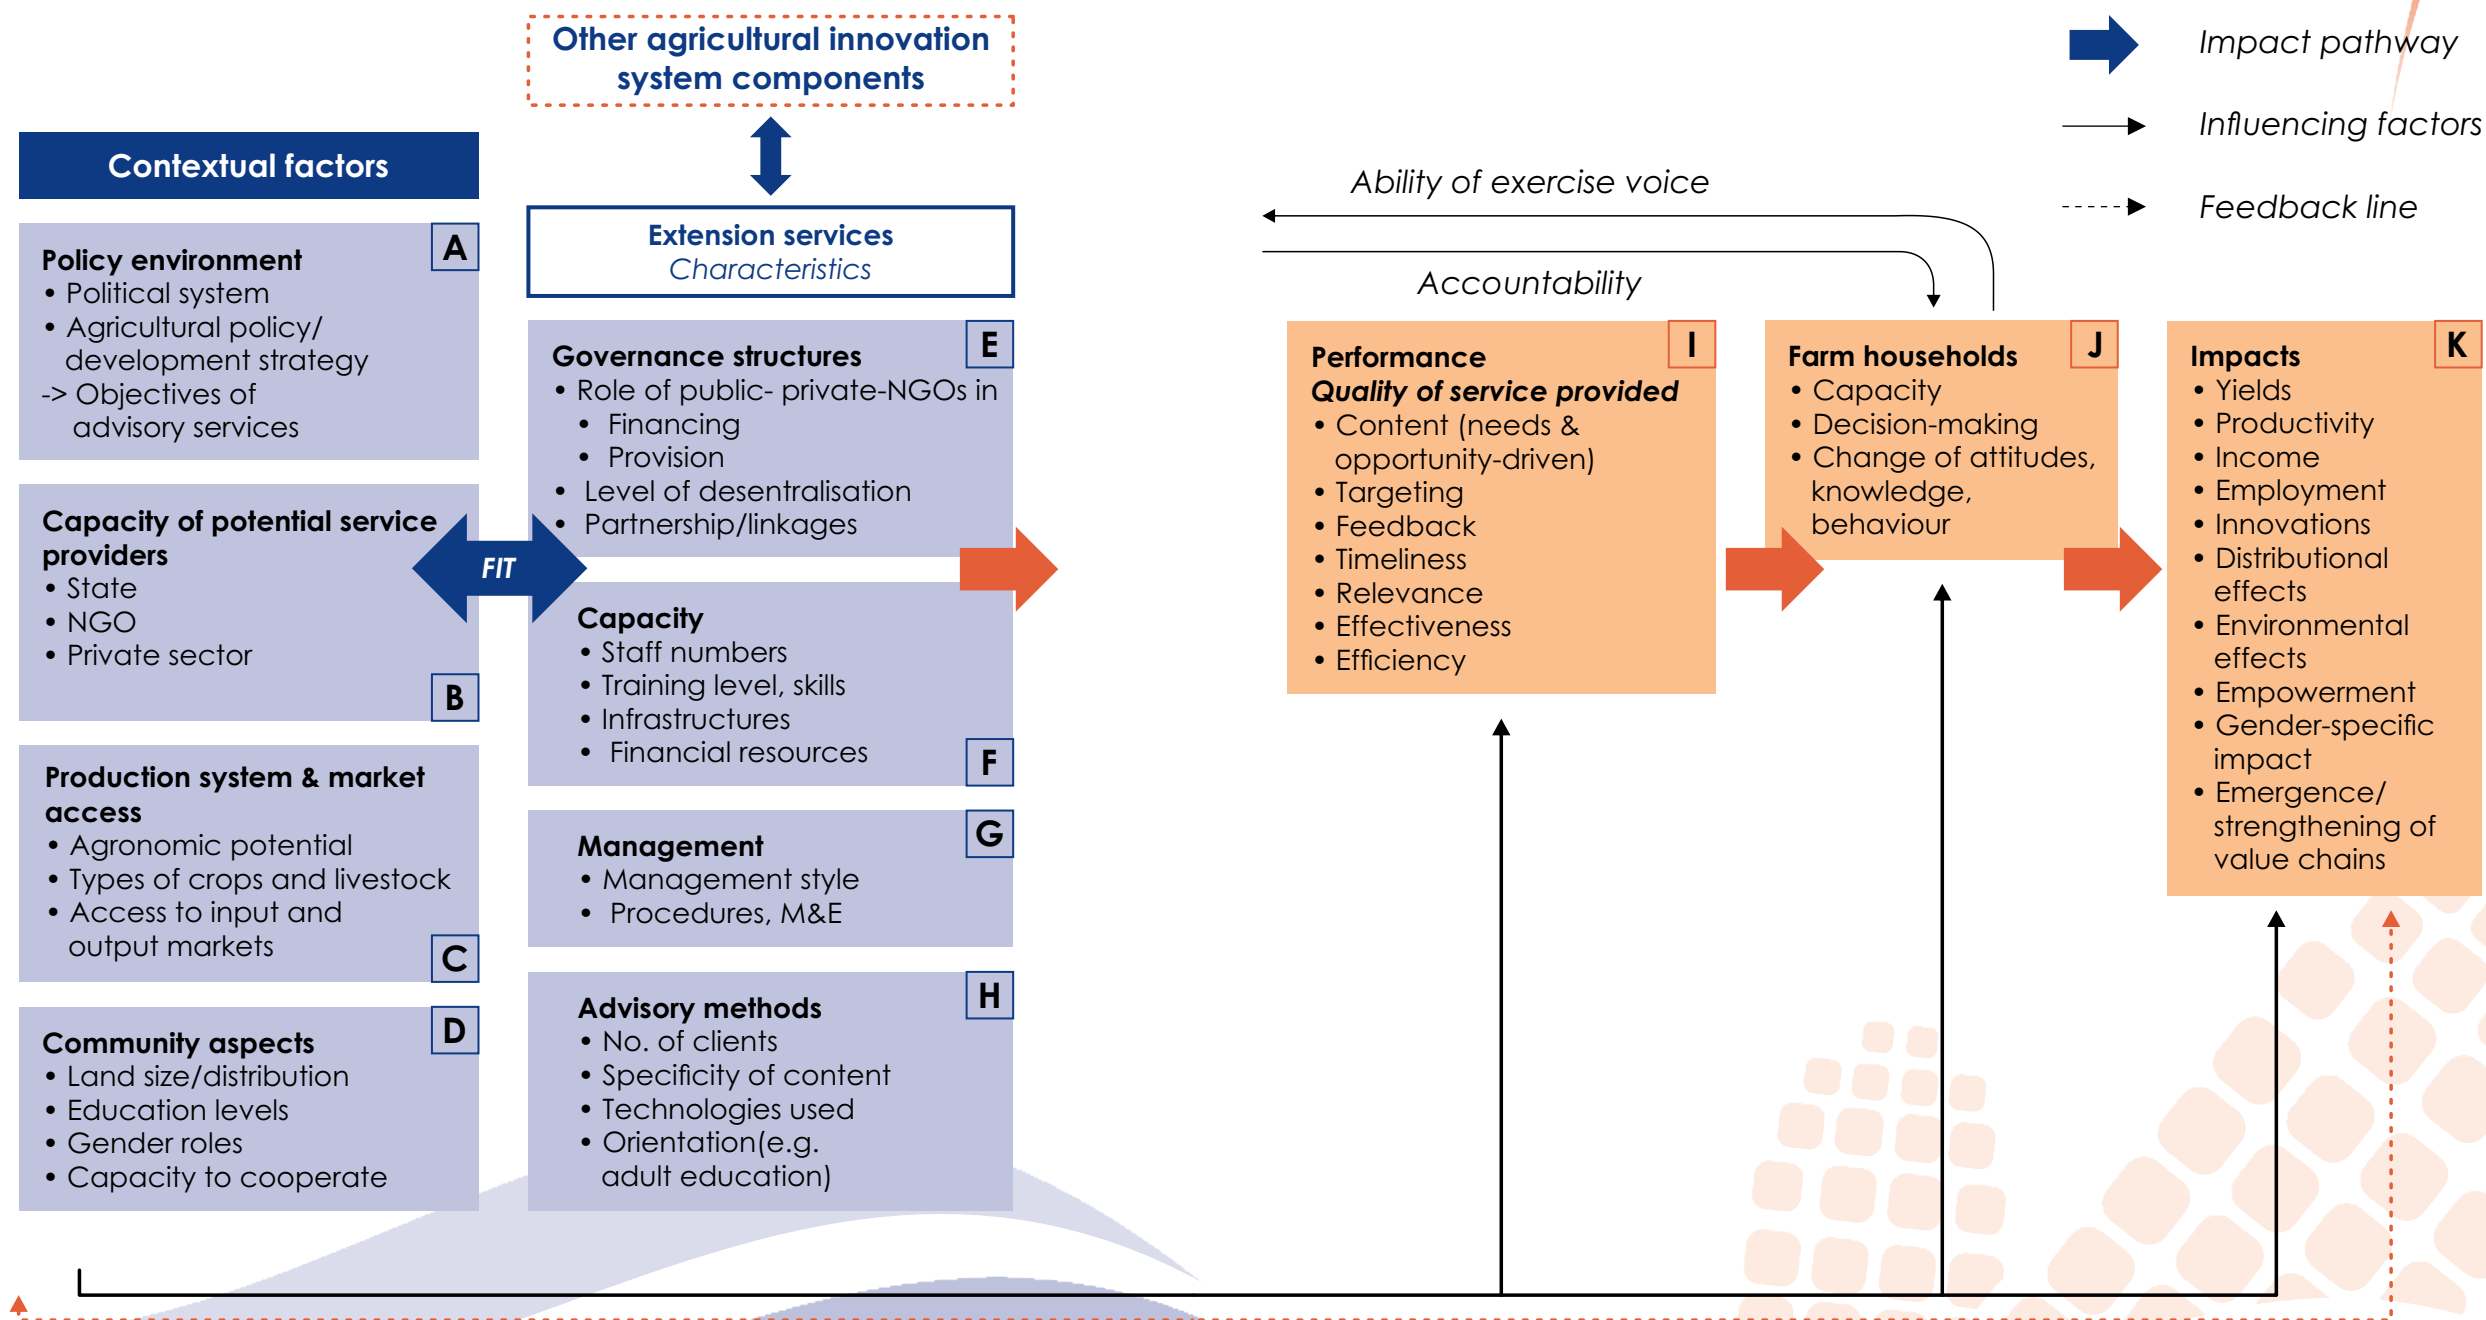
Other agricultural innovation system components

Impact pathway

Influencing factors

Feedback line

Contextual factors

Policy environment
A
• Political system
• Agricultural policy/ development strategy
-> Objectives of advisory services

Capacity of potential service providers
• State
• NGO
• Private sector
B

FIT

Production system & market access
• Agronomic potential
• Types of crops and livestock
• Access to input and output markets
C

Community aspects
D
• Land size/distribution
• Education levels
• Gender roles
• Capacity to cooperate

Extension services
Characteristics

Governance structures
E
• Role of public- private-NGOs in
• Financing
• Provision
• Level of desentralisation
• Partnership/linkages

Capacity
• Staff numbers
• Training level, skills
• Infrastructures
• Financial resources
F

Management
G
• Management style
• Procedures, M&E

Advisory methods
H
• No. of clients
• Specificity of content
• Technologies used
• Orientation(e.g. adult education)

Ability of exercise voice

Accountability

Performance
I
Quality of service provided
• Content (needs & opportunity-driven)
• Targeting
• Feedback
• Timeliness
• Relevance
• Effectiveness
• Efficiency

Farm households
J
• Capacity
• Decision-making
• Change of attitudes, knowledge, behaviour

Impacts
K
• Yields
• Productivity
• Income
• Employment
• Innovations
• Distributional effects
• Environmental effects
• Empowerment
• Gender-specific impact
• Emergence/ strengthening of value chains